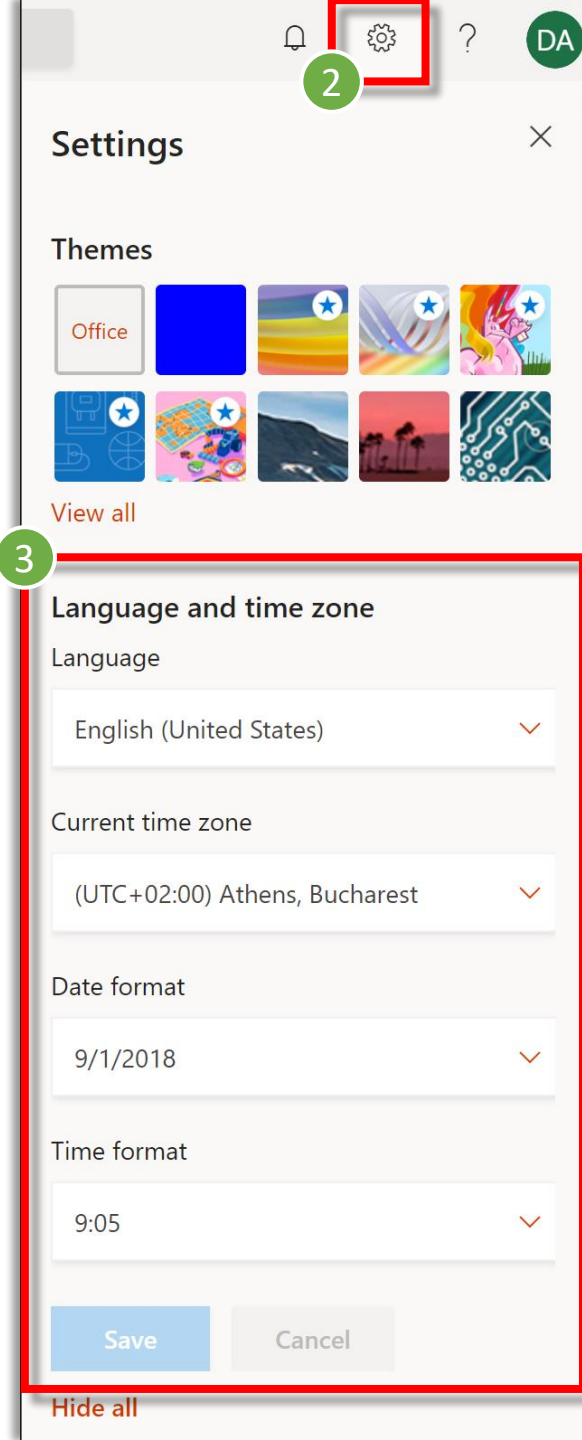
?
DA
2
Settings
×
Themes
Office
View all
3
Language and time zone
Language
English (United States)
Current time zone
(UTC+02:00) Athens, Bucharest
Date format
9/1/2018
Time format
9:05
Save
Cancel
Hide all